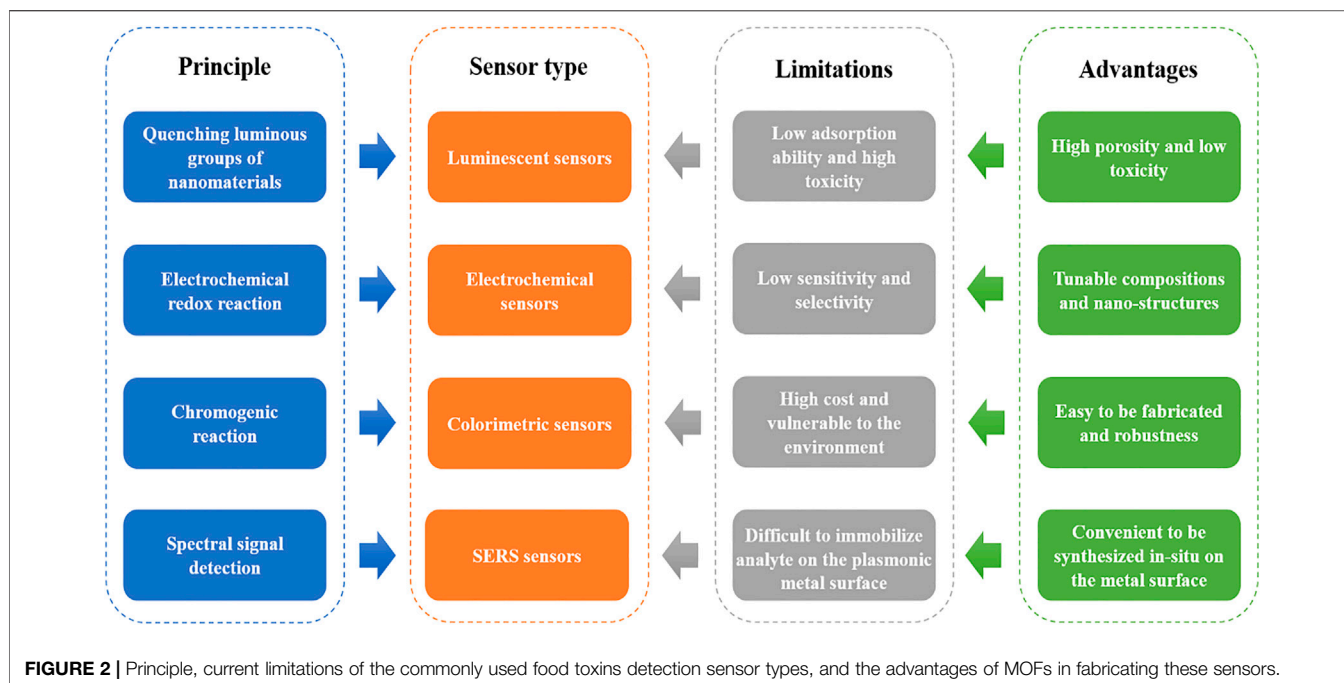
Principle

Quenching luminous groups of nanomaterials

Electrochemical redox reaction

Chromogenic reaction

Spectral signal detection

Sensor type

Luminescent sensors

Electrochemical sensors

Colorimetric sensors

SERS sensors

Limitations

Low adsorption ability and high toxicity

Low sensitivity and selectivity

High cost and vulnerable to the environment

Difficult to immobilize analyte on the plasmonic metal surface

Advantages

High porosity and low toxicity

Tunable compositions and nano-structures

Easy to be fabricated and robustness

Convenient to be synthesized in-situ on the metal surface

FIGURE 2 | Principle, current limitations of the commonly used food toxins detection sensor types, and the advantages of MOFs in fabricating these sensors.